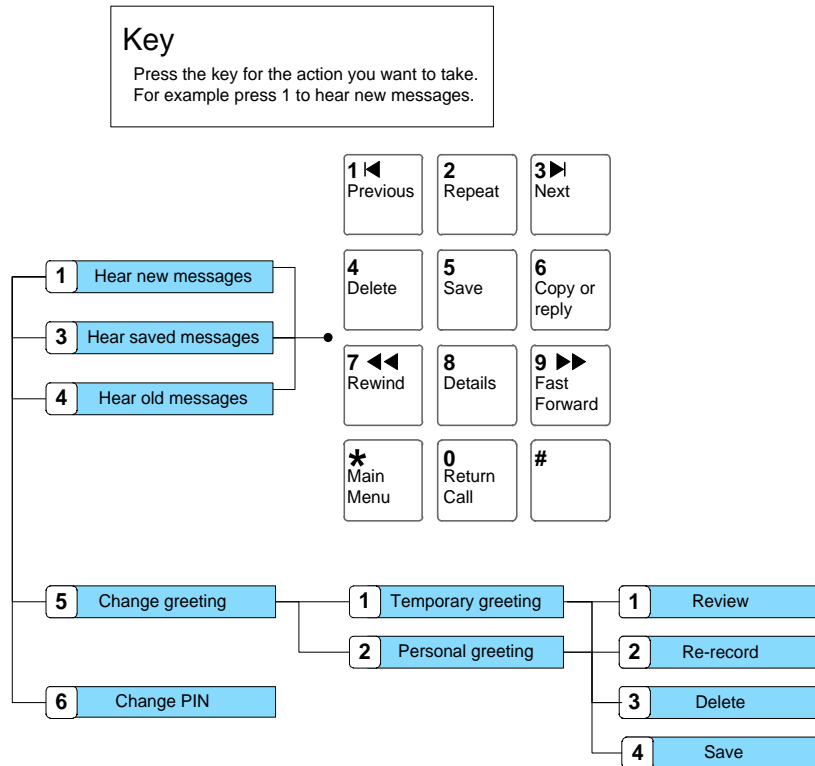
Key
Press the key for the action you want to take.
For example press 1 to hear new messages.

1 Hear new messages
3 Hear saved messages
4 Hear old messages

| | | |
|---|---|---|
| 1 ⏮ Previous | 2 Repeat | 3 ⏭ Next |
| 4 Delete | 5 Save | 6 Copy or reply |
| 7 ◀◀ Rewind | 8 Details | 9 ▶▶ Fast Forward |
| ✱ Main Menu | 0 Return Call | # |

5 Change greeting
1 Temporary greeting
2 Personal greeting
1 Review
2 Re-record
3 Delete
4 Save
6 Change PIN